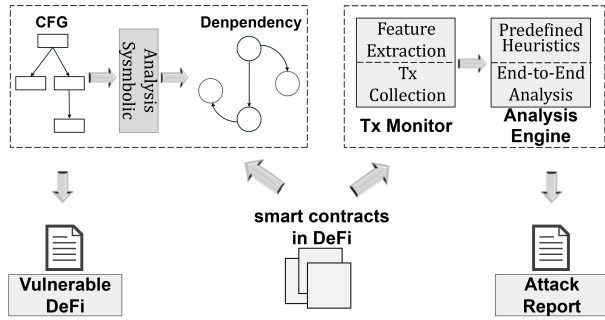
CFG

Symbolic Analysis

Denpendency

Feature Extraction

Tx Collection

Tx Monitor

Predefined Heuristics

End-to-End Analysis

Analysis Engine

smart contracts in DeFi

Vulnerable DeFi

Attack Report